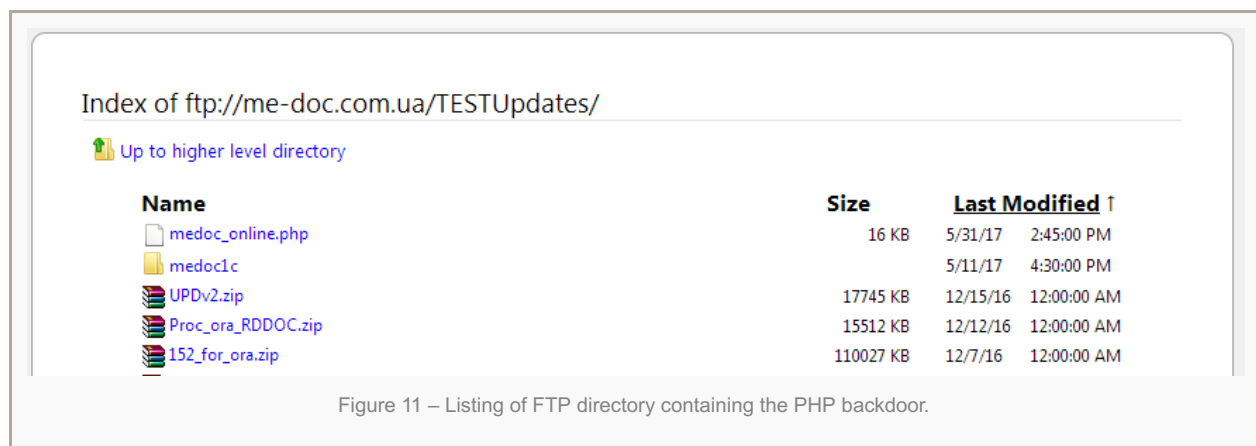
Index of ftp://me-doc.com.ua/TESTUpdates/

Up to higher level directory

| Name | Size | Last Modified ↑ | |
|---|---|---|---|
| medoc_online.php | 16 KB | 5/31/17 | 2:45:00 PM |
| medoc1c | | 5/11/17 | 4:30:00 PM |
| UPDv2.zip | 17745 KB | 12/15/16 | 12:00:00 AM |
| Proc_ora_RDDOC.zip | 15512 KB | 12/12/16 | 12:00:00 AM |
| 152_for_ora.zip | 110027 KB | 12/7/16 | 12:00:00 AM |

Figure 11 – Listing of FTP directory containing the PHP backdoor.